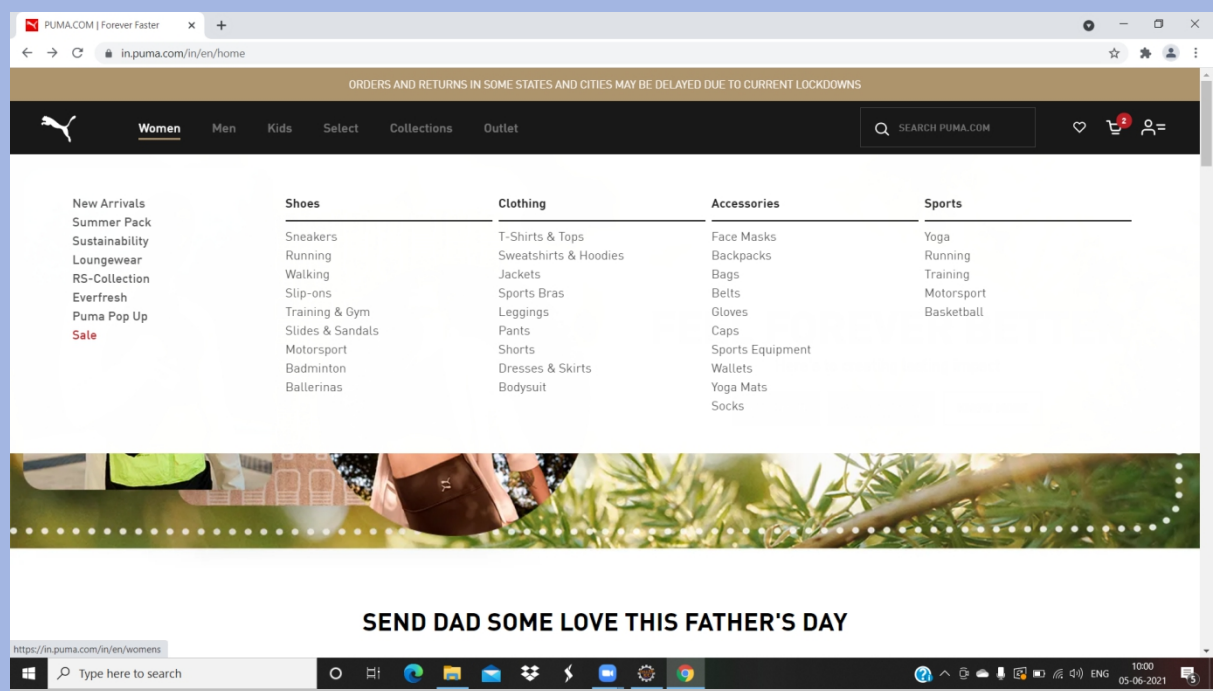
PUMA.COM | Forever Faster

in.puma.com/in/en/home

ORDERS AND RETURNS IN SOME STATES AND CITIES MAY BE DELAYED DUE TO CURRENT LOCKDOWNS

Women Men Kids Select Collections Outlet

SEARCH PUMA.COM

2

New Arrivals
Summer Pack
Sustainability
Loungewear
RS-Collection
Everfresh
Puma Pop Up
Sale

Shoes
Sneakers
Running
Walking
Slip-ons
Training & Gym
Slides & Sandals
Motorsport
Badminton
Ballerinas

Clothing
T-Shirts & Tops
Sweatshirts & Hoodies
Jackets
Sports Bras
Leggings
Pants
Shorts
Dresses & Skirts
Bodysuit

Accessories
Face Masks
Backpacks
Bags
Belts
Gloves
Caps
Sports Equipment
Wallets
Yoga Mats
Socks

Sports
Yoga
Running
Training
Motorsport
Basketball

SEND DAD SOME LOVE THIS FATHER'S DAY

https://in.puma.com/in/en/womens

Type here to search

ENG 10:00 05-06-2021

5